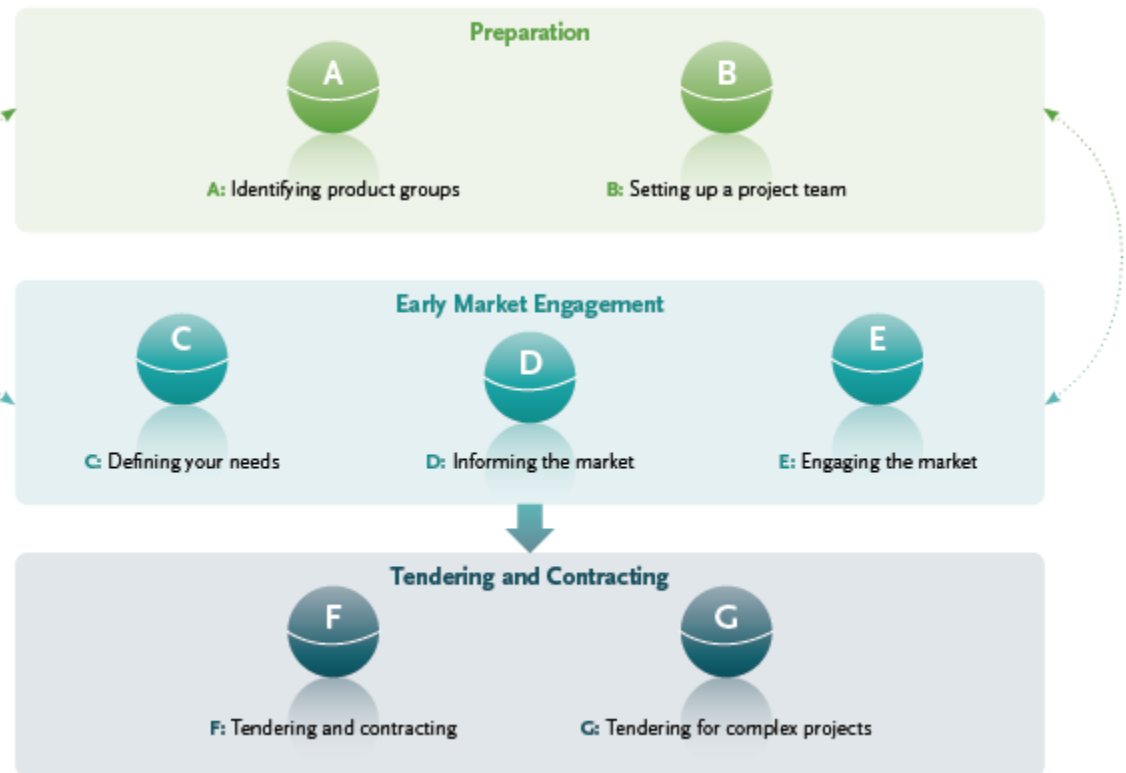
Preparation

A

B

A: Identifying product groups

B: Setting up a project team

Early Market Engagement

C

D

E

C: Defining your needs

D: Informing the market

E: Engaging the market

Tendering and Contracting

F

G

F: Tendering and contracting

G: Tendering for complex projects